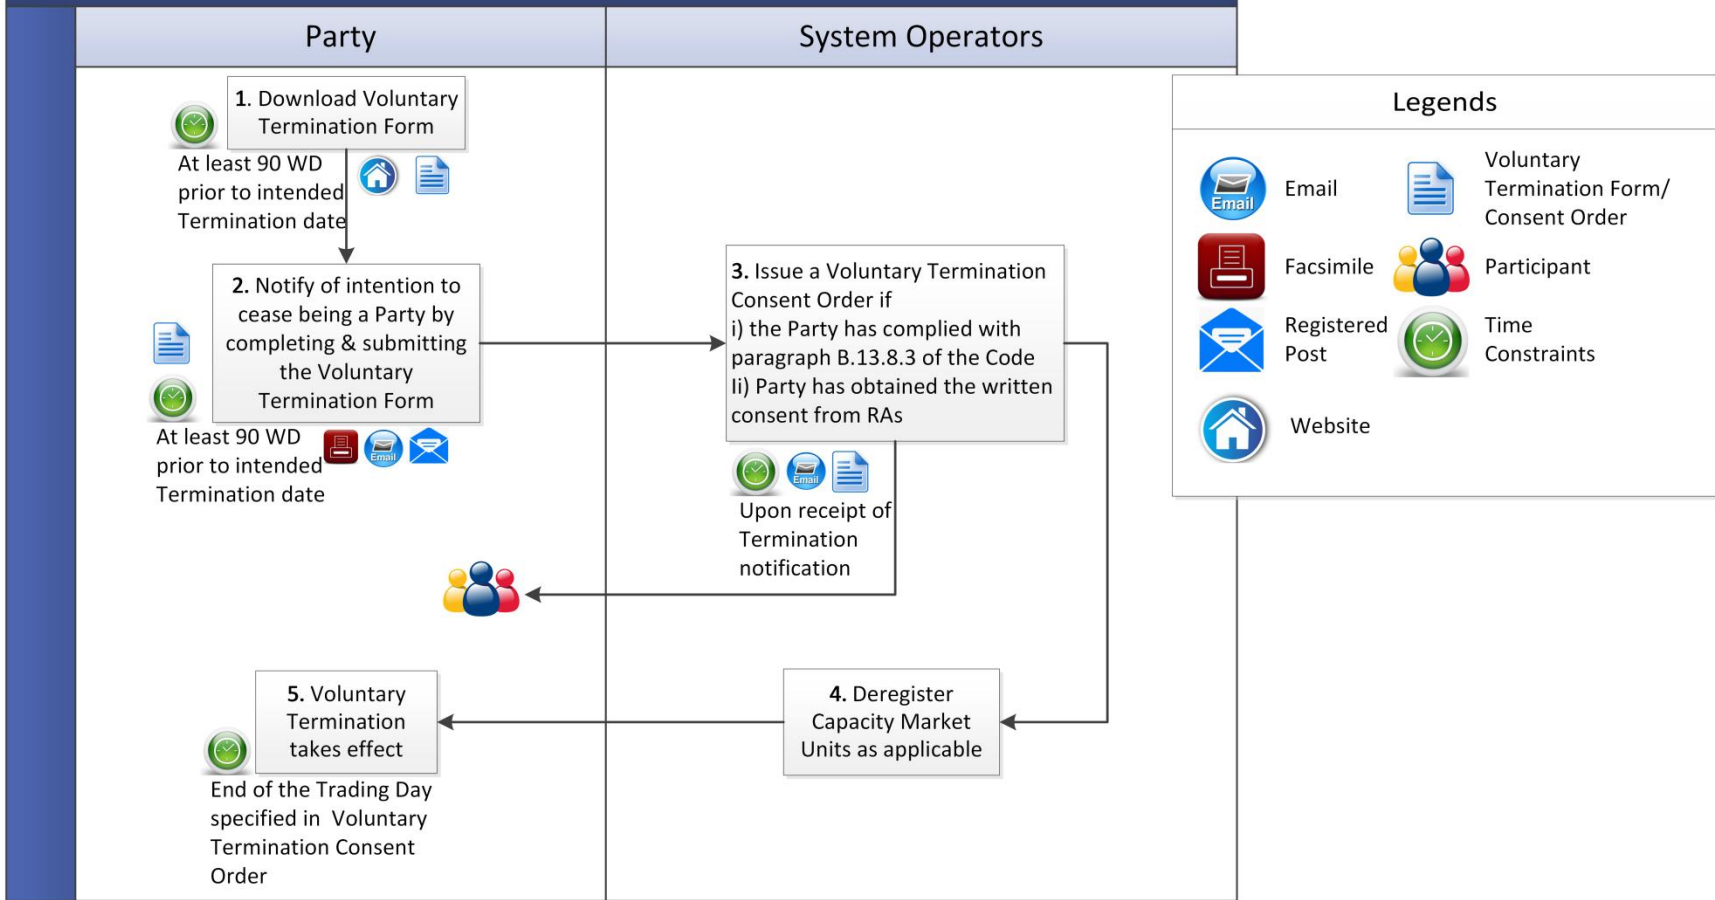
Party

System Operators

1. Download Voluntary Termination Form

At least 90 WD prior to intended Termination date

2. Notify of intention to cease being a Party by completing & submitting the Voluntary Termination Form

At least 90 WD prior to intended Termination date

Email

3. Issue a Voluntary Termination Consent Order if
i) the Party has complied with paragraph B.13.8.3 of the Code
Ii) Party has obtained the written consent from RAs

Email

Upon receipt of Termination notification

5. Voluntary Termination takes effect

End of the Trading Day specified in Voluntary Termination Consent Order

4. Deregister Capacity Market Units as applicable

Legends

Email

Email

Voluntary Termination Form/ Consent Order

Facsimile

Participant

Registered Post

Time Constraints

Website